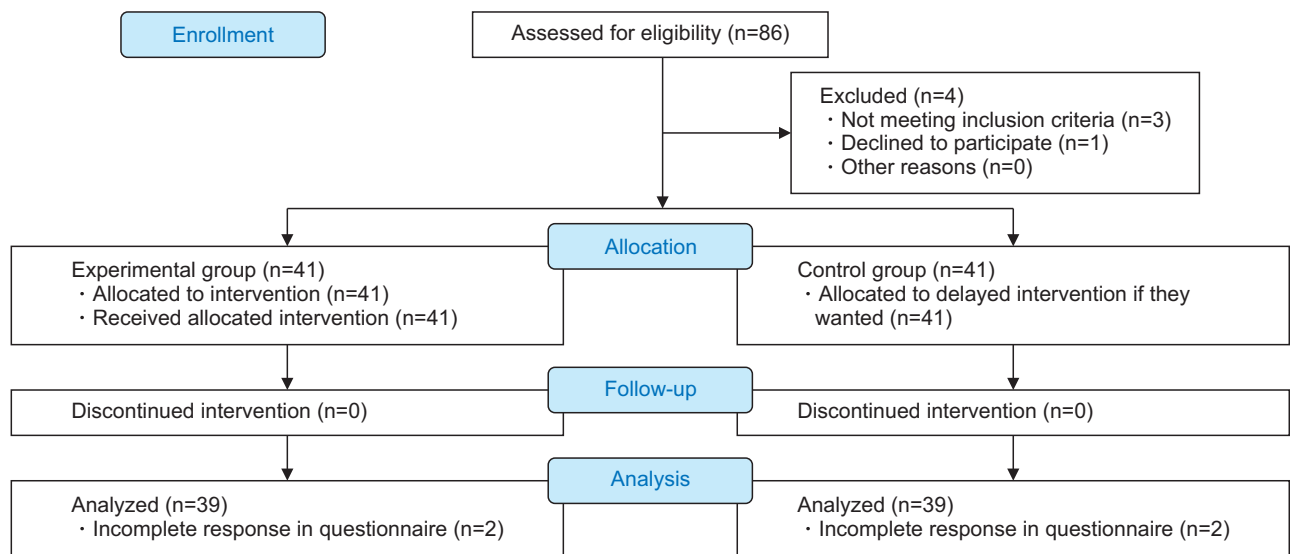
Enrollment

Assessed for eligibility (n=86)

Excluded (n=4)
・Not meeting inclusion criteria (n=3)
・Declined to participate (n=1)
・Other reasons (n=0)

Allocation

Experimental group (n=41)
・Allocated to intervention (n=41)
・Received allocated intervention (n=41)

Control group (n=41)
・Allocated to delayed intervention if they wanted (n=41)

Follow-up

Discontinued intervention (n=0)

Discontinued intervention (n=0)

Analysis

Analyzed (n=39)
・Incomplete response in questionnaire (n=2)

Analyzed (n=39)
・Incomplete response in questionnaire (n=2)